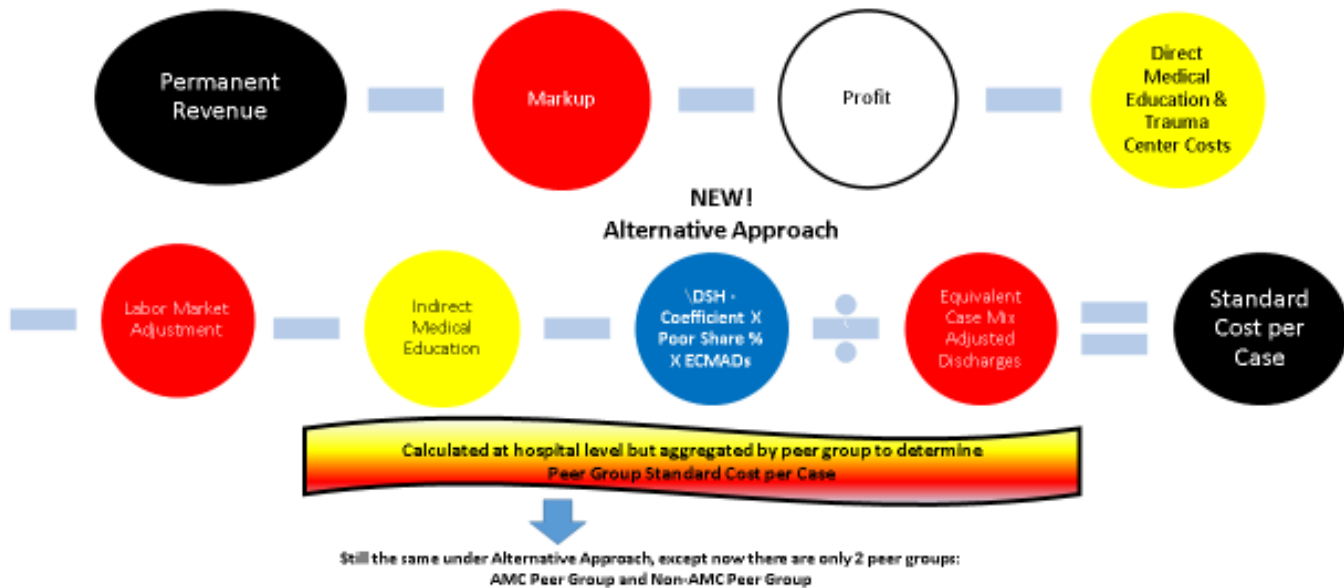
Permanent Revenue

Markup

Profit

Direct Medical Education & Trauma Center Costs

NEW!
Alternative Approach

Labor Market Adjustment

Indirect Medical Education

\DSH - Coefficient X Poor Share % X ECMADs

Equivalent Case Mix Adjusted Discharges

Standard Cost per Case

Calculated at hospital level but aggregated by peer group to determine Peer Group Standard Cost per Case

Still the same under Alternative Approach, except now there are only 2 peer groups: AMC Peer Group and Non-AMC Peer Group